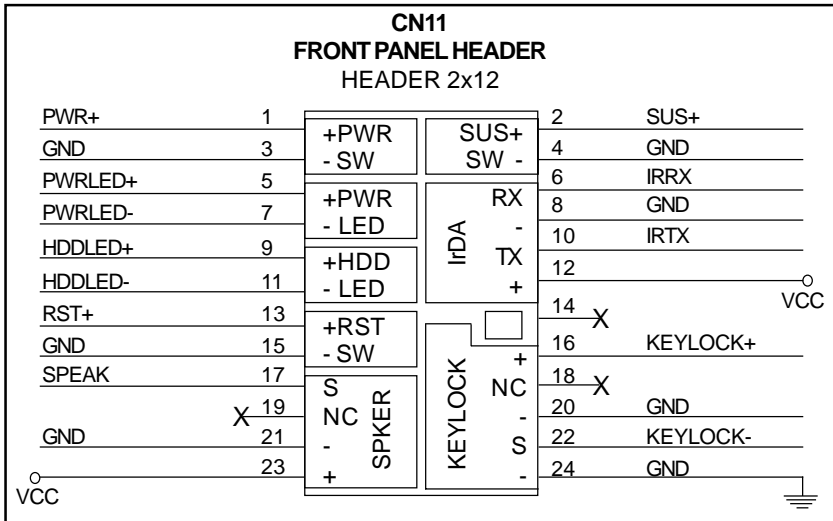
CN11
FRONT PANEL HEADER
HEADER 2x12

PWR+ 1
GND 3
PWRLED+ 5
PWRLED- 7
HDDLED+ 9
HDDLED- 11
RST+ 13
GND 15
SPEAK 17
X 19
GND 21
23
VCC

+PWR
- SW
+PWR
- LED
+HDD
- LED
+RST
- SW
S
NC
-
+
SPKER

SUS+
SW -
RX
-
TX
+
IrDA
+
NC
-
S
-
KEYLOCK

2 SUS+
4 GND
6 IRRX
8 GND
10 IRTX
12
VCC
14 X
16 KEYLOCK+
18 X
20 GND
22 KEYLOCK-
24 GND